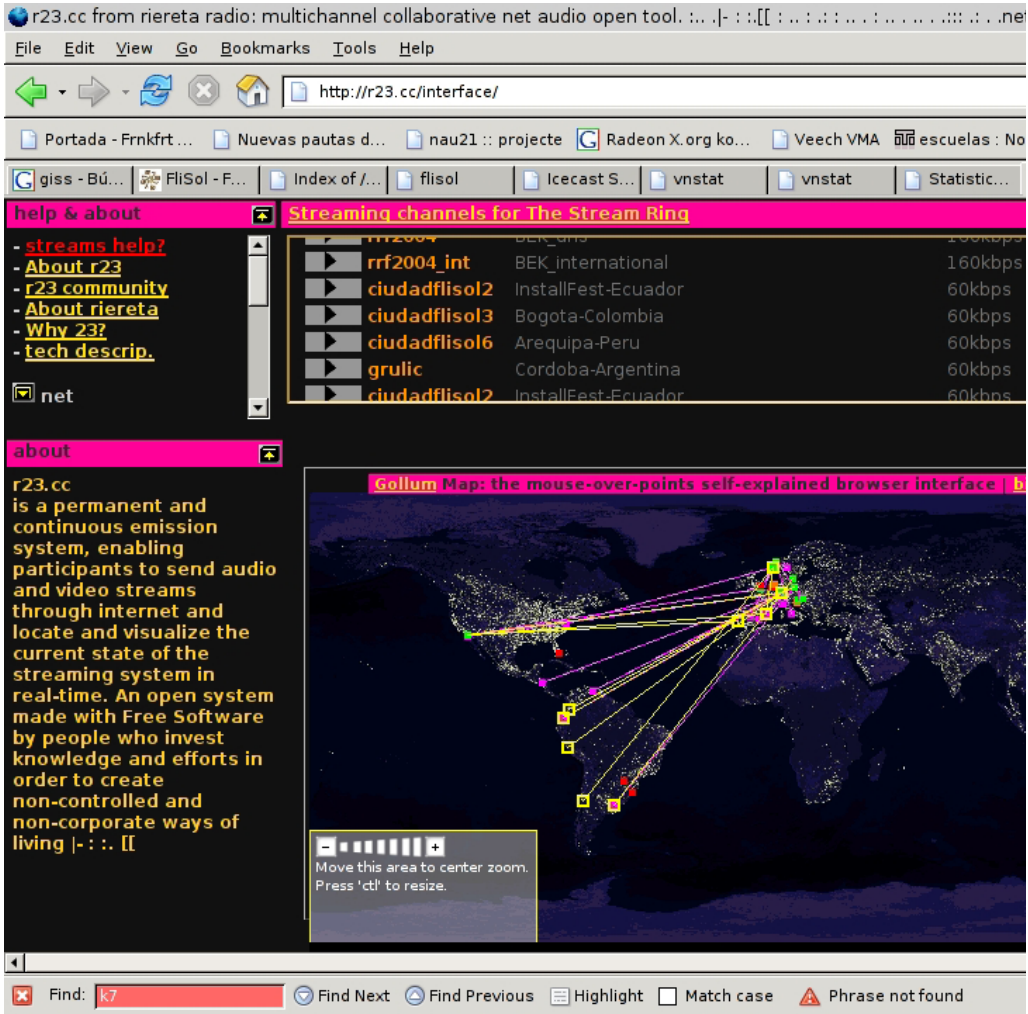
r23.cc from riereta radio: multichannel collaborative net audio open tool. :.. .|- : :.[[ : .. : .: : .. . : .. . .. . .::: .: . .net

File Edit View Go Bookmarks Tools Help

http://r23.cc/interface/

Portada - Frnkfrt ... Nuevas pautas d... nau21 :: projecte Radeon X.org ko... Veech VMA escuelas : No

giss - Bú... FliSol - F... Index of /... flisol Icecast S... vnstat vnstat Statistic...

help & about

- streams help?
- About r23
- r23 community
- About riereta
- Why 23?
- tech descrip.

net

Streaming channels for The Stream Ring

| | rrf2004 | BEK_uns | 160kbps |
|---|---|---|---|
| | rrf2004_int | BEK_international | 160kbps |
| | ciudadflisol2 | InstallFest-Ecuador | 60kbps |
| | ciudadflisol3 | Bogota-Colombia | 60kbps |
| | ciudadflisol6 | Arequipa-Peru | 60kbps |
| | grulic | Cordoba-Argentina | 60kbps |
| | ciudadflisol2 | InstallFest-Ecuador | 60kbps |

about

r23.cc
is a permanent and continuous emission system, enabling participants to send audio and video streams through internet and locate and visualize the current state of the streaming system in real-time. An open system made with Free Software by people who invest knowledge and efforts in order to create non-controlled and non-corporate ways of living |- : :. [[

Gollum Map: the mouse-over-points self-explained browser interface | b

- +
Move this area to center zoom.
Press 'ctl' to resize.

Find: k7 Find Next Find Previous Highlight Match case Phrase not found